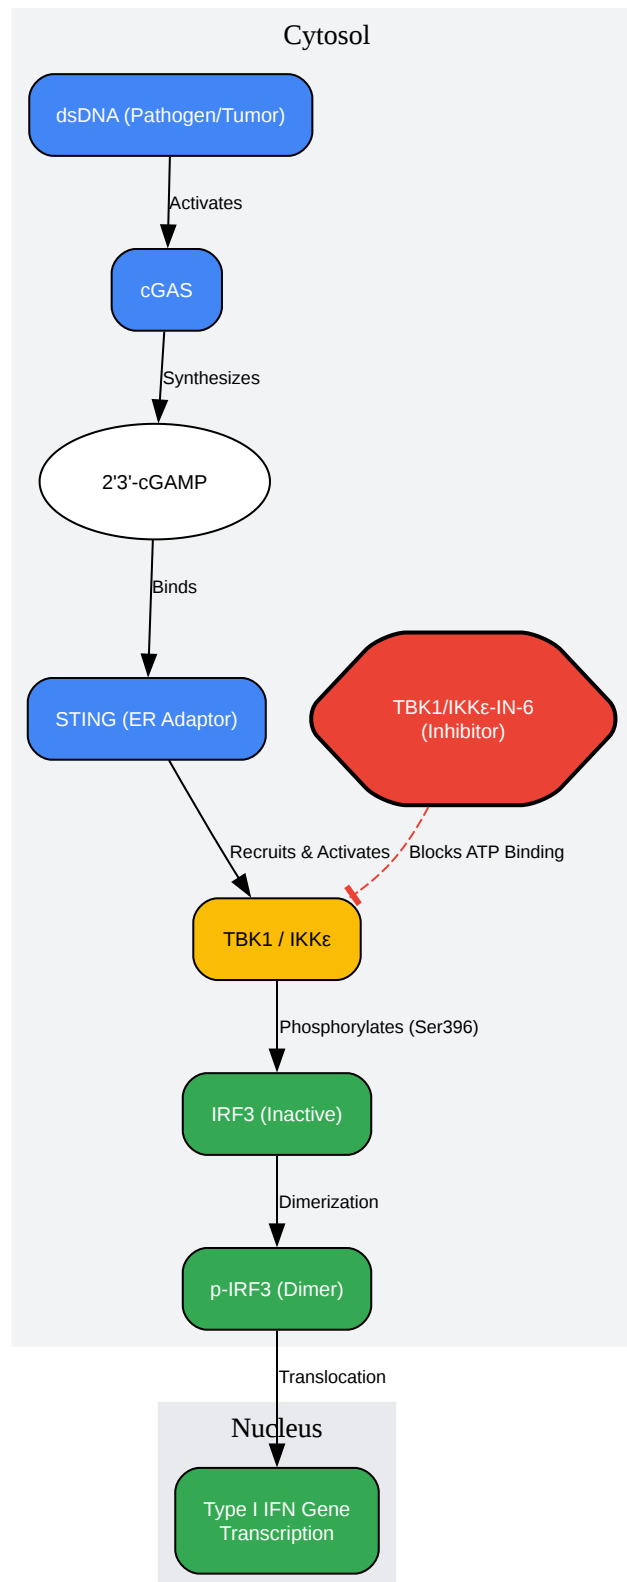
Cytosol

dsDNA (Pathogen/Tumor)

Activates

cGAS

Synthesizes

2'3'-cGAMP

Binds

STING (ER Adaptor)

TBK1/IKKε-IN-6
(Inhibitor)

Recruits & Activates

Blocks ATP Binding

TBK1 / IKKε

Phosphorylates (Ser396)

IRF3 (Inactive)

Dimerization

p-IRF3 (Dimer)

Translocation

Nucleus

Type I IFN Gene
Transcription